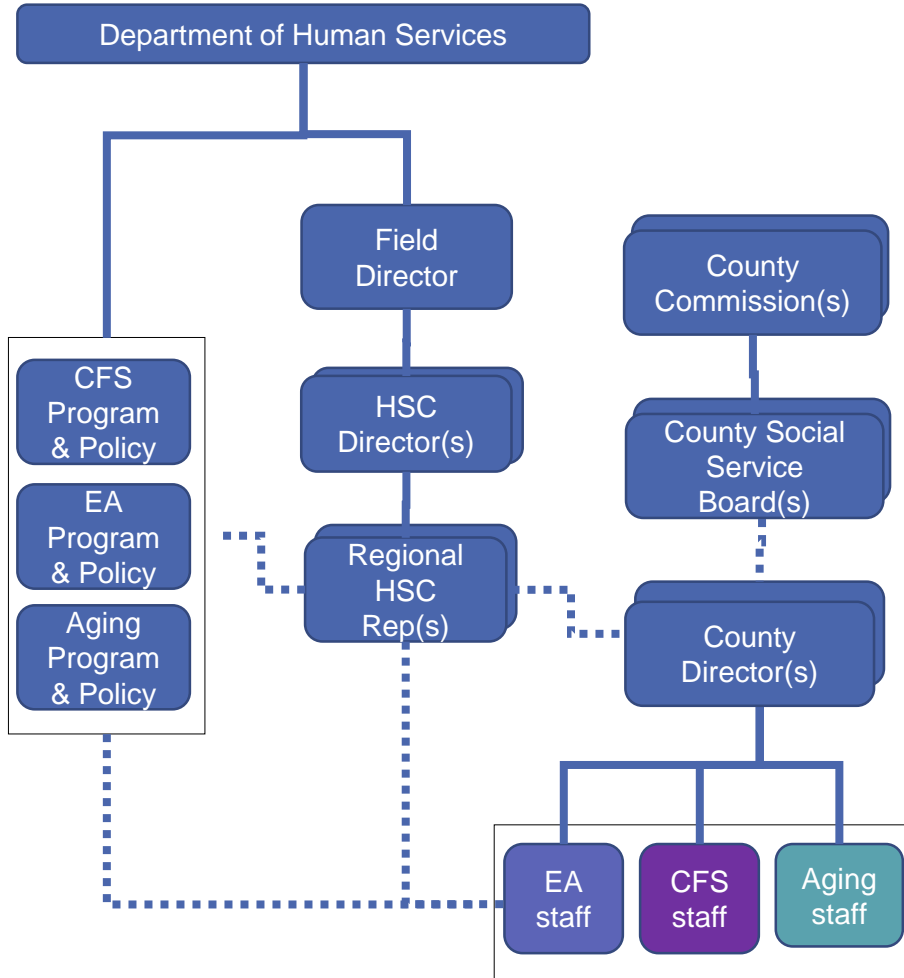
Department of Human Services

Field Director

County Commission(s)

CFS Program & Policy

EA Program & Policy

Aging Program & Policy

HSC Director(s)

County Social Service Board(s)

Regional HSC Rep(s)

County Director(s)

EA staff

CFS staff

Aging staff